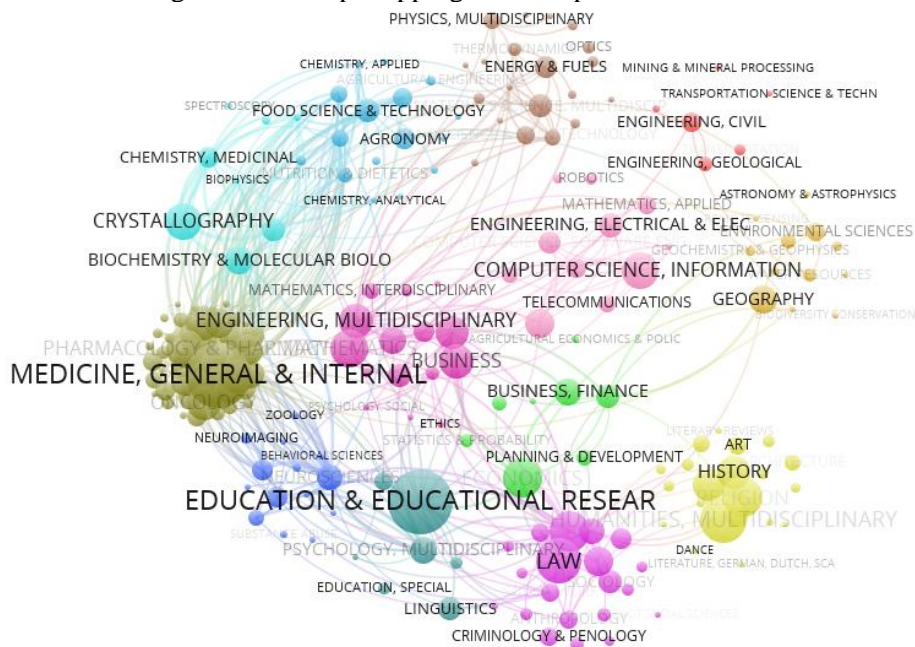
PHYSICS, MULTIDISCIPLINARY
OPTICS
THERMODYNAMICS
CHEMISTRY, APPLIED
ENERGY & FUELS
MINING & MINERAL PROCESSING
AGRICULTURAL ENGINEERING
SPECTROSCOPY
FOOD SCIENCE & TECHNOLOGY
TRANSPORTATION SCIENCE & TECHN
AGRONOMY
ENGINEERING, CIVIL
CHEMISTRY, MEDICINAL
NUTRITION & DIETETICS
ENGINEERING, GEOLOGICAL
BIOPHYSICS
ROBOTICS
ASTRONOMY & ASTROPHYSICS
CHEMISTRY, ANALYTICAL
MATHEMATICS, APPLIED
CRYSTALLOGRAPHY
ENGINEERING, ELECTRICAL & ELEC
ENVIRONMENTAL SCIENCES
GEOCHEMISTRY & GEOPHYSICS
BIOCHEMISTRY & MOLECULAR BIOLO
COMPUTER SCIENCE, INFORMATION
MATHEMATICS, INTERDISCIPLINARY
GEOGRAPHY
TELECOMMUNICATIONS
BIODIVERSITY CONSERVATION
ENGINEERING, MULTIDISCIPLINARY
PHARMACOLOGY & PHARMACY
MATHEMATICS
AGRICULTURAL ECONOMICS & POLIC
BUSINESS
MEDICINE, GENERAL & INTERNAL
ONCOLOGY
BUSINESS, FINANCE
PSYCHOLOGY, SOCIAL
ZOOLOGY
ETHICS
LITERARY REVIEWS
NEUROIMAGING
STATISTICS & PROBABILITY
ART
BEHAVIORAL SCIENCES
PLANNING & DEVELOPMENT
NEUROSCIENCES
ECONOMICS
HISTORY
ARCHITECTURE
RELIGION
EDUCATION & EDUCATIONAL RESEAR
HUMANITIES, MULTIDISCIPLINARY
SUBSTANCE ABUSE
PSYCHOLOGY, MULTIDISCIPLINARY
DANCE
LAW
LITERATURE, GERMAN, DUTCH, SCA
SOCIOLOGY
EDUCATION, SPECIAL
LINGUISTICS
ANTHROPOLOGY
CRIMINOLOGY & PENOLOGY